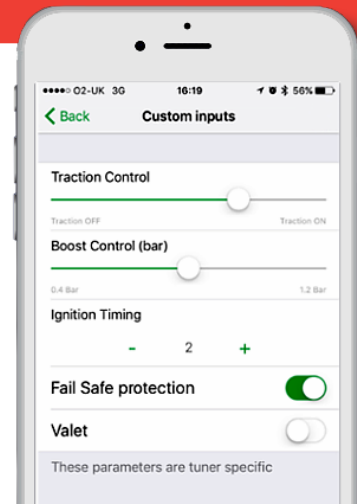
●●●●○ O2-UK 3G 16:19 56%

Back Custom inputs

Traction Control

Traction OFF Traction ON

Boost Control (bar)

0.4 Bar 1.2 Bar

Ignition Timing

- 2 +

Fail Safe protection

Valet

These parameters are tuner specific